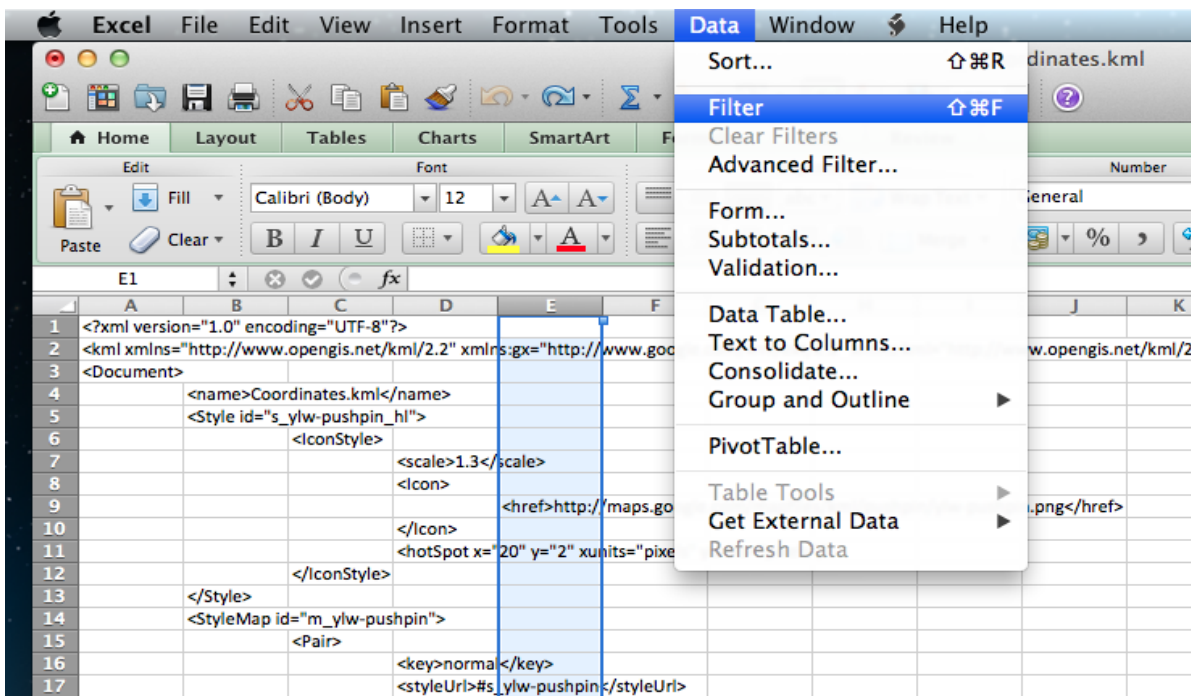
Excel File Edit View Insert Format Tools Data Window Help

dinates.kml

Home Layout Tables Charts SmartArt Fo

Edit Font Number

Fill Calibri (Body) 12 General

Paste Clear B I U %

E1 fx

| | A | B | C | D | E | F | | J | K |
|---|---|---|---|---|---|---|---|---|---|
| 1 | <?xml version="1.0" encoding="UTF-8"?> | | | | | | | | |
| 2 | <kml xmlns="http://www.opengis.net/kml/2.2" xmlns:gx="http://www.goo | | | | | | | w.opengis.net/kml/2 | |
| 3 | <Document> | | | | | | | | |
| 4 | | <name>Coordinates.kml</name> | | | | | | | |
| 5 | | <Style id="s_ylw-pushpin_hl"> | | | | | | | |
| 6 | | | <IconStyle> | | | | | | |
| 7 | | | | <scale>1.3</scale> | | | | | |
| 8 | | | | <Icon> | | | | | |
| 9 | | | | | <href>http://maps.go | | | .png</href> | |
| 10 | | | | </Icon> | | | | | |
| 11 | | | | <hotSpot x="20" y="2" xunits="pixe | | | | | |
| 12 | | | </IconStyle> | | | | | | |
| 13 | | </Style> | | | | | | | |
| 14 | | <StyleMap id="m_ylw-pushpin"> | | | | | | | |
| 15 | | | <Pair> | | | | | | |
| 16 | | | | <key>normal</key> | | | | | |
| 17 | | | | <styleUrl>#s_ylw-pushpin</styleUrl> | | | | | |

Sort... ⇧⌘R
Filter ⇧⌘F
Clear Filters
Advanced Filter...
Form...
Subtotals...
Validation...
Data Table...
Text to Columns...
Consolidate...
Group and Outline
PivotTable...
Table Tools
Get External Data
Refresh Data